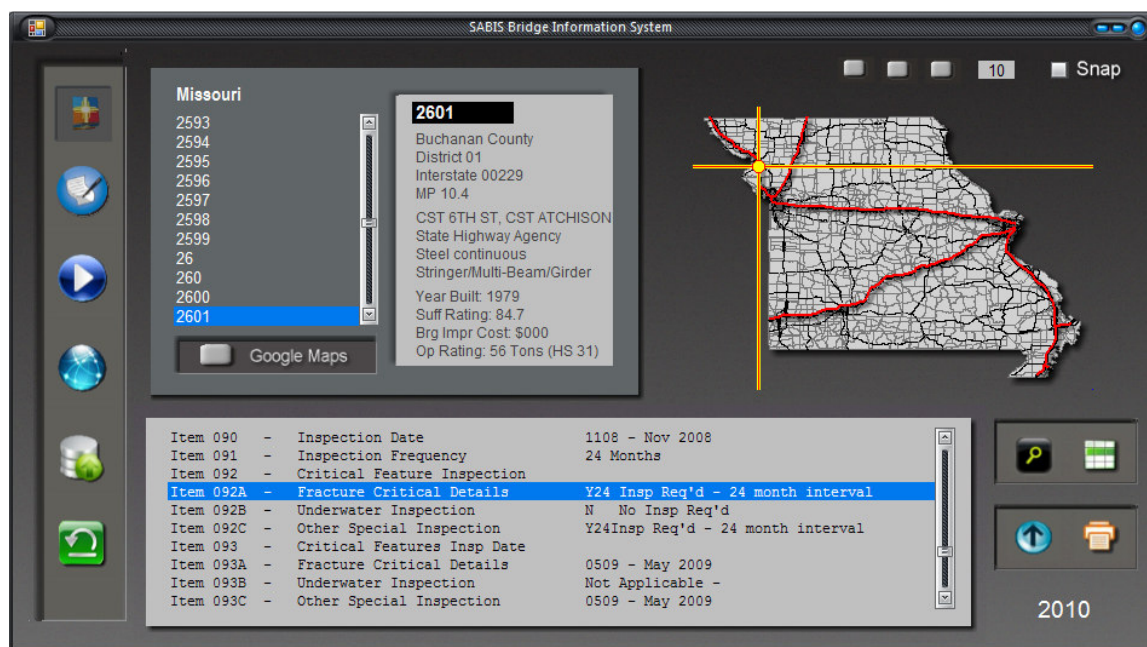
SABIS Bridge Information System

10 Snap

Missouri
2593
2594
2595
2596
2597
2598
2599
26
260
2600
2601

Google Maps

2601
Buchanan County
District 01
Interstate 00229
MP 10.4
CST 6TH ST, CST ATCHISON
State Highway Agency
Steel continuous
Stringer/Multi-Beam/Girder
Year Built: 1979
Suff Rating: 84.7
Brg Impr Cost: $000
Op Rating: 56 Tons (HS 31)

| | | | |
|---|---|---|---|
| Item 090 | - | Inspection Date | 1108 - Nov 2008 |
| Item 091 | - | Inspection Frequency | 24 Months |
| Item 092 | - | Critical Feature Inspection | |
| Item 092A | - | Fracture Critical Details | Y24 Insp Req'd - 24 month interval |
| Item 092B | - | Underwater Inspection | N No Insp Req'd |
| Item 092C | - | Other Special Inspection | Y24Insp Req'd - 24 month interval |
| Item 093 | - | Critical Features Insp Date | |
| Item 093A | - | Fracture Critical Details | 0509 - May 2009 |
| Item 093B | - | Underwater Inspection | Not Applicable - |
| Item 093C | - | Other Special Inspection | 0509 - May 2009 |

2010